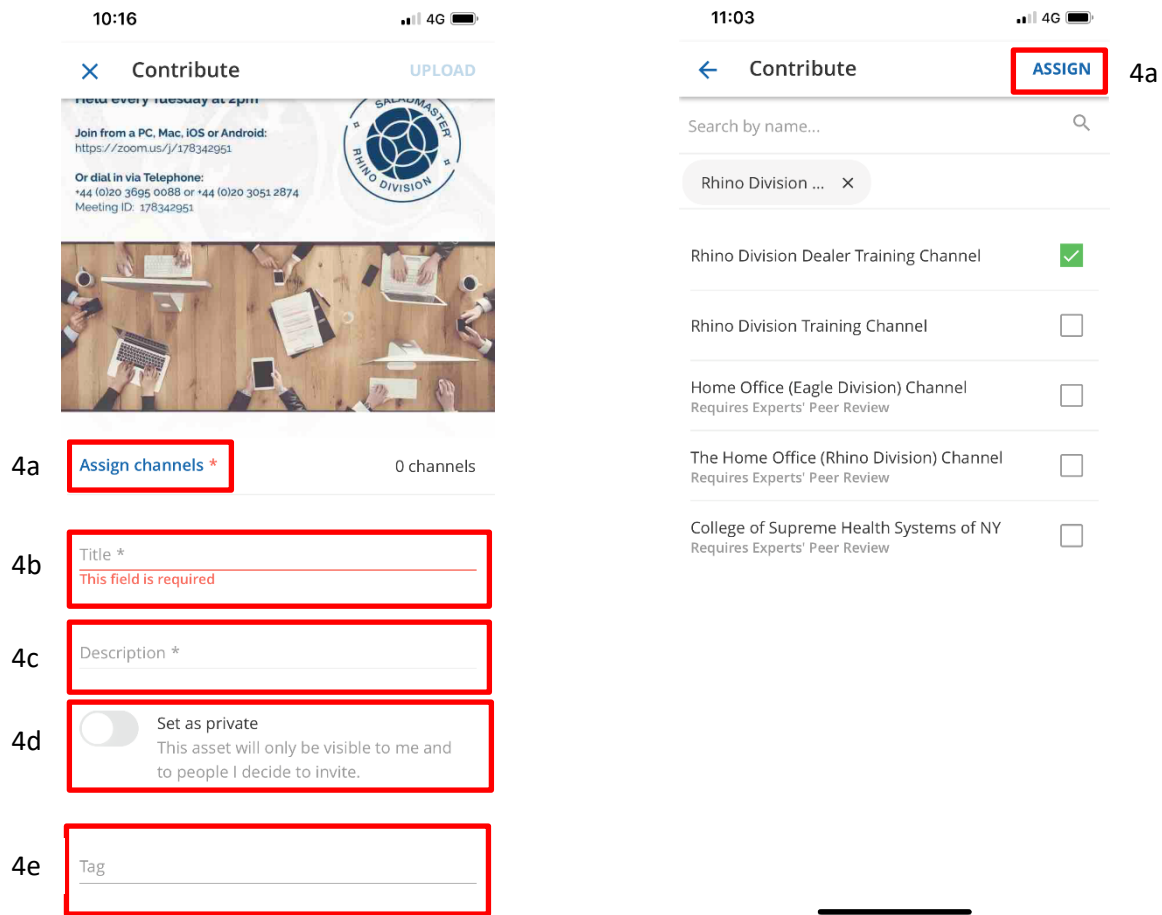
10:16
4G

Contribute
UPLOAD

Held every Tuesday at 2pm

Join from a PC, Mac, iOS or Android:
https://zoom.us/j/178342951

Or dial in via Telephone:
+44 (0)20 3695 0088 or +44 (0)20 3051 2874
Meeting ID: 178342951

SALADMASTER
RHINO DIVISION

4a
Assign channels *
0 channels

4b
Title *
This field is required

4c
Description *

4d
Set as private
This asset will only be visible to me and to people I decide to invite.

4e
Tag

11:03
4G

Contribute
ASSIGN
4a

Search by name...

Rhino Division ... ×

Rhino Division Dealer Training Channel

Rhino Division Training Channel

Home Office (Eagle Division) Channel
Requires Experts' Peer Review

The Home Office (Rhino Division) Channel
Requires Experts' Peer Review

College of Supreme Health Systems of NY
Requires Experts' Peer Review